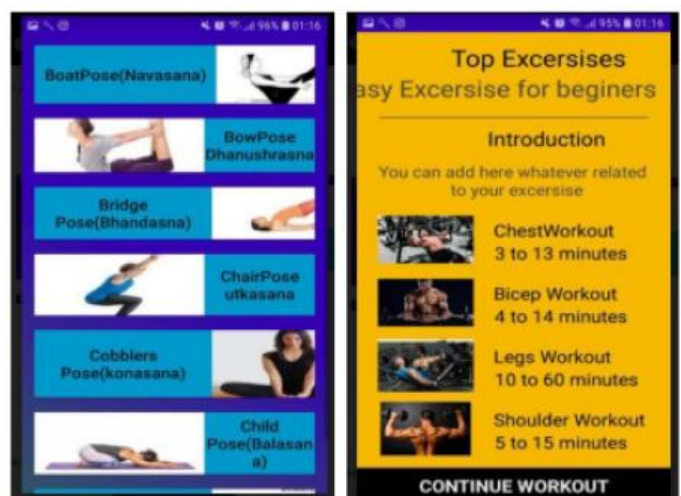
96% 01:16

BoatPose(Navasana)

BowPose Dhanushrasna

Bridge Pose(Bhandasna)

ChairPose utkasana

Cobblers Pose(konasana)

Child Pose(Balasana)

95% 01:16

Top Excersises

asy Excersise for beginers

Introduction

You can add here whatever related to your excersise

ChestWorkout
3 to 13 minutes

Bicep Workout
4 to 14 minutes

Legs Workout
10 to 60 minutes

Shoulder Workout
5 to 15 minutes

CONTINUE WORKOUT